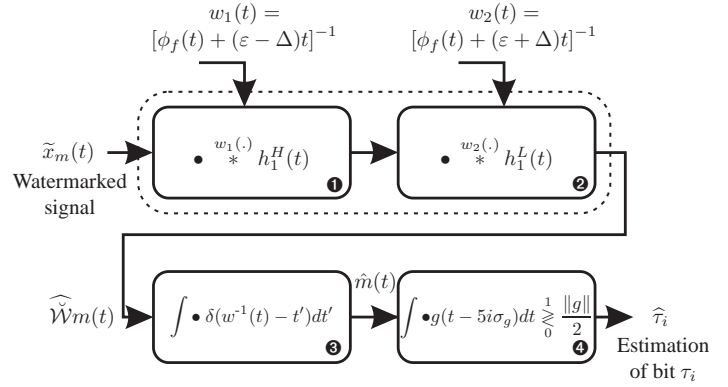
$w_1(t) =$
$[\phi_f(t) + (\varepsilon - \Delta)t]^{-1}$

$w_2(t) =$
$[\phi_f(t) + (\varepsilon + \Delta)t]^{-1}$

$\widetilde{x}_m(t)$
Watermarked signal

$\bullet \overset{w_1(.)}{*} h_1^H(t)$
❶

$\bullet \overset{w_2(.)}{*} h_1^L(t)$
❷

$\widehat{\widetilde{\mathcal{W}}}m(t)$

$\int \bullet\, \delta(w^{-1}(t) - t')dt'$
❸

$\hat{m}(t)$

$\int \bullet g(t - 5i\sigma_g)dt \overset{1}{\underset{0}{\gtrless}} \frac{\|g\|}{2}$
❹

$\widehat{\tau}_i$
Estimation of bit $\tau_i$